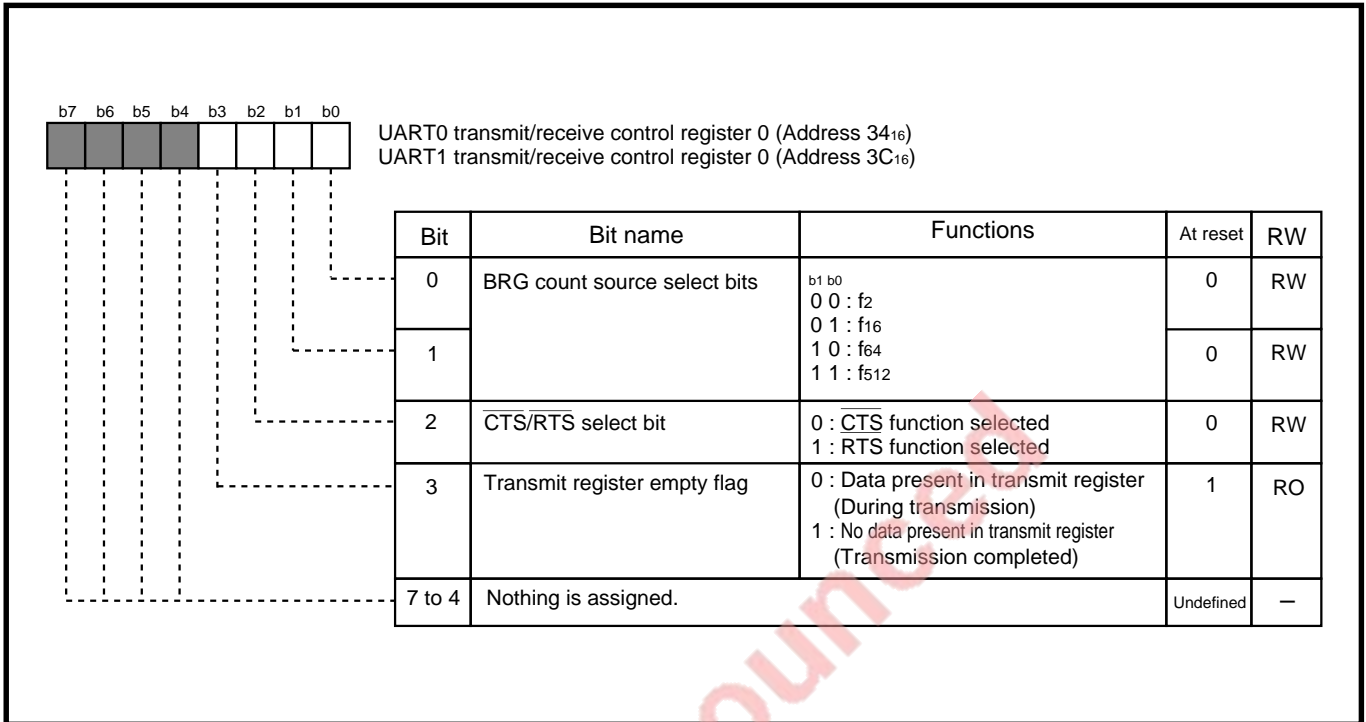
b7 b6 b5 b4 b3 b2 b1 b0

UART0 transmit/receive control register 0 (Address $34_{16}$)
UART1 transmit/receive control register 0 (Address $3C_{16}$)

| Bit | Bit name | Functions | At reset | RW |
|---|---|---|---|---|
| 0 | BRG count source select bits | b1 b0<br>0 0 : $f_2$<br>0 1 : $f_{16}$<br>1 0 : $f_{64}$<br>1 1 : $f_{512}$ | 0 | RW |
| 1 | | | 0 | RW |
| 2 | $\overline{CTS}/\overline{RTS}$ select bit | 0 : $\overline{CTS}$ function selected<br>1 : RTS function selected | 0 | RW |
| 3 | Transmit register empty flag | 0 : Data present in transmit register (During transmission)<br>1 : No data present in transmit register (Transmission completed) | 1 | RO |
| 7 to 4 | Nothing is assigned. | | Undefined | – |

ounced